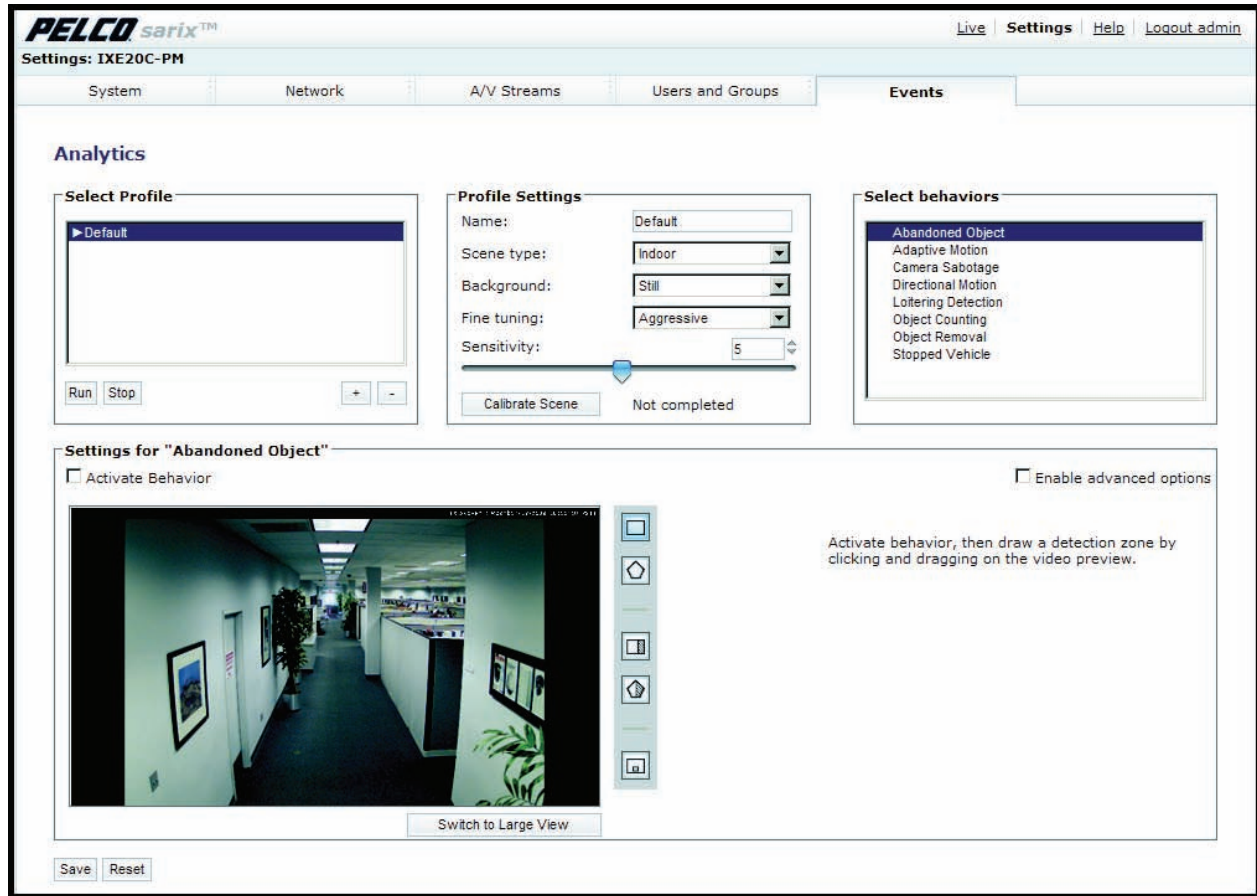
PELCO sarix™

Live | Settings | Help | Logout admin

Settings: IXE20C-PM

System | Network | A/V Streams | Users and Groups | Events

Analytics

Select Profile

▶Default

Run Stop + -

Profile Settings

Name: Default

Scene type: Indoor

Background: Still

Fine tuning: Aggressive

Sensitivity: 5

Calibrate Scene Not completed

Select behaviors

Abandoned Object
Adaptive Motion
Camera Sabotage
Directional Motion
Loitering Detection
Object Counting
Object Removal
Stopped Vehicle

Settings for "Abandoned Object"

Activate Behavior

Enable advanced options

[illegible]

Activate behavior, then draw a detection zone by clicking and dragging on the video preview.

Switch to Large View

Save Reset